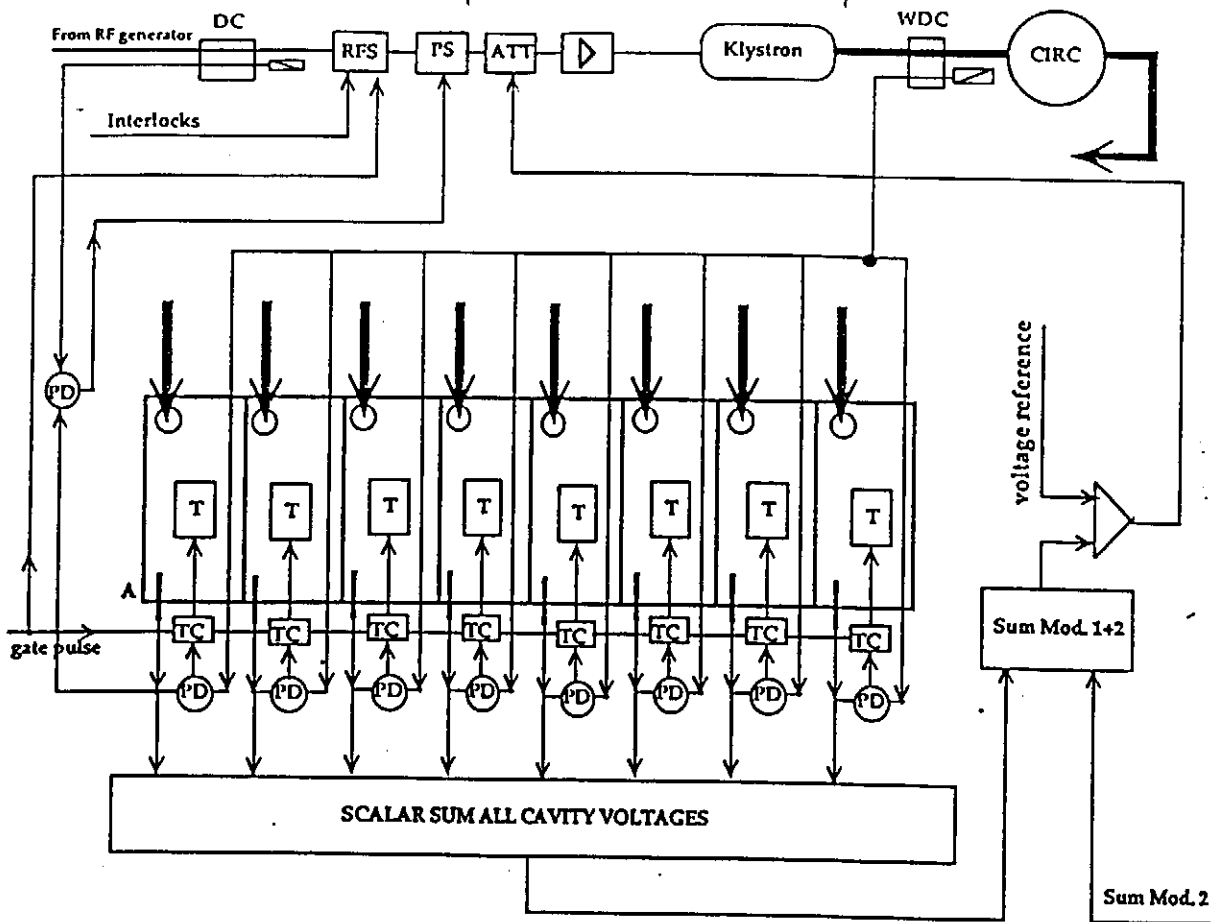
DC
From RF generator
RFS
PS
ATT
Klystron
WDC
CIRC
Interlocks
PD
T
T
T
T
T
T
T
T
A
voltage reference
TC
TC
TC
TC
TC
TC
TC
TC
gate pulse
Sum Mod. 1+2
PD
PD
PD
PD
PD
PD
PD
PD
SCALAR SUM ALL CAVITY VOLTAGES
Sum Mod. 2